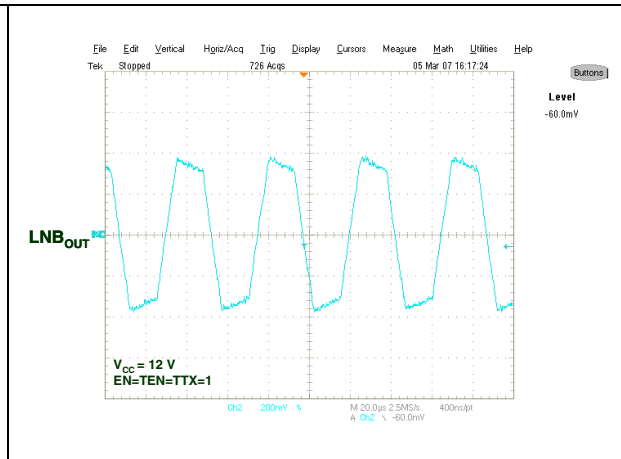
File Edit Vertical Horiz/Acq Trig Display Cursors Measure Math Utilities Help

Tek Stopped 726 Acqs 05 Mar 07 16:17:24

Buttons

Level

-60.0mV

$LNB_{OUT}$

$V_{CC}$ = 12 V

EN=TEN=TTX=1

Ch2 200mV %

M 20.0µs 2.5MS/s 400ns/pt

A Ch2 \ -60.0mV